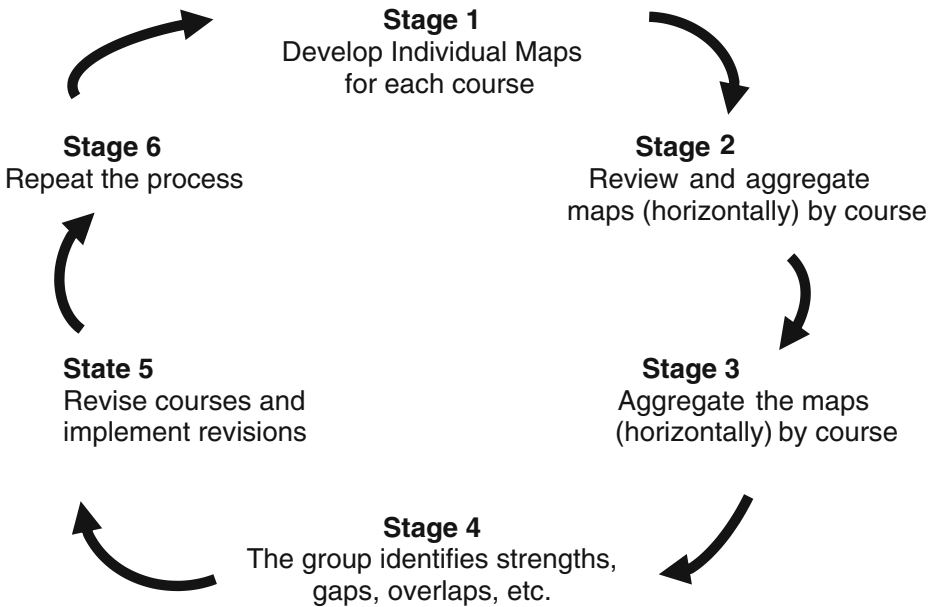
Stage 1
Develop Individual Maps for each course

Stage 2
Review and aggregate maps (horizontally) by course

Stage 3
Aggregate the maps (horizontally) by course

Stage 4
The group identifies strengths, gaps, overlaps, etc.

State 5
Revise courses and implement revisions

Stage 6
Repeat the process